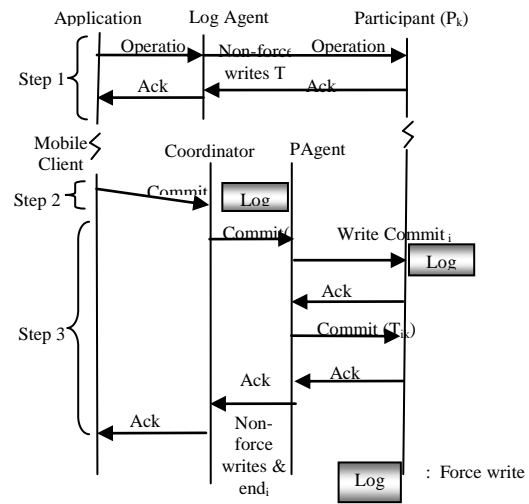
Application
Log Agent
Participant ($P_k$)
Step 1
Operatio
Non-force writes T
Operation
Ack
Ack
Mobile Client
Coordinator
PAgent
Step 2
Commit
Log
Step 3
Commit(
Write Commit $_i$
Log
Ack
Commit ($T_{ik}$)
Ack
Ack
Ack
Non-force writes & end$_i$
Log
: Force write